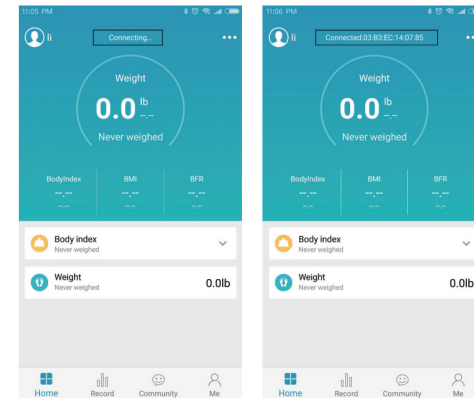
11:05 PM

li

Connecting...

•••

Weight

0.0 lb

--.-

Never weighed

BodyIndex

--.--

--.-

BMI

--.--

--.-

BFR

--.--

--.-

Body index

Never weighed

Weight

Never weighed

0.0lb

Home

Record

Community

Me

11:06 PM

li

Connected:03:B3:EC:14:07:85

•••

Weight

0.0 lb

--.-

Never weighed

BodyIndex

--.--

--.-

BMI

--.--

--.-

BFR

--.--

--.-

Body index

Never weighed

Weight

Never weighed

0.0lb

Home

Record

Community

Me